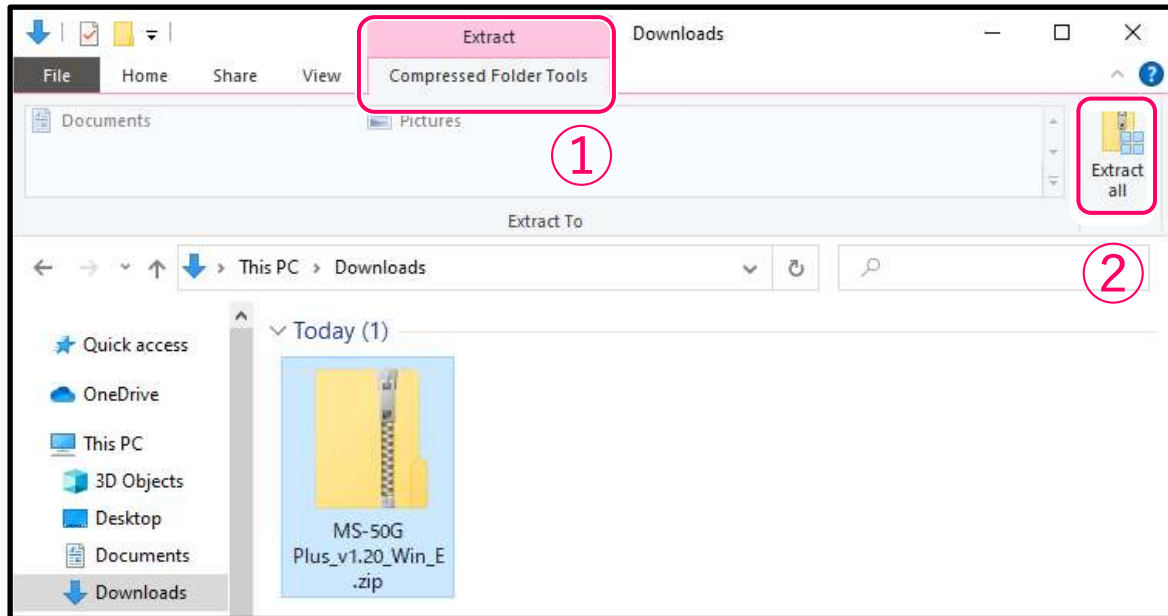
Extract

Downloads

File Home Share View Compressed Folder Tools

Documents Pictures

①

Extract all

Extract To

This PC > Downloads

②

Today (1)

Quick access

OneDrive

This PC

3D Objects

Desktop

Documents

Downloads

MS-50G Plus_v1.20_Win_E.zip